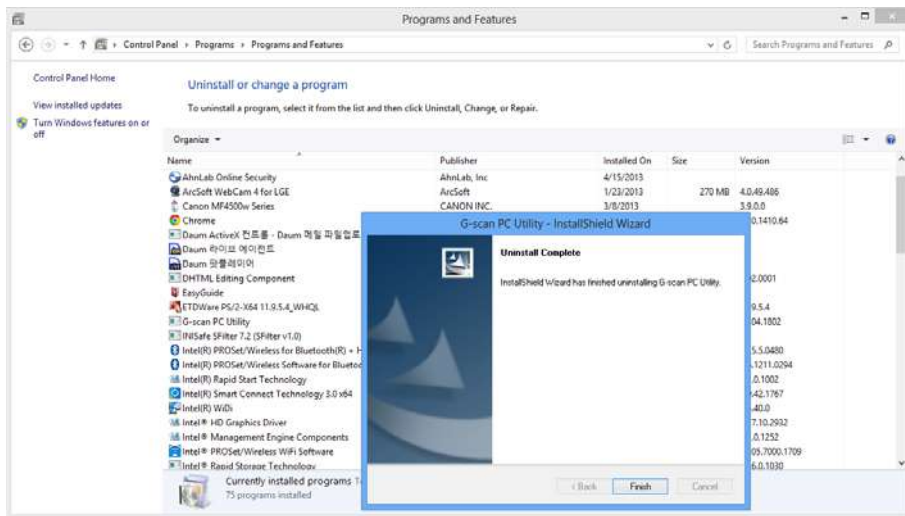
Programs and Features

Control Panel › Programs › Programs and Features

Search Programs and Features

Control Panel Home

View installed updates

Turn Windows features on or off

Uninstall or change a program

To uninstall a program, select it from the list and then click Uninstall, Change, or Repair.

Organize ▾

| Name | Publisher | Installed On | Size | Version |
|---|---|---|---|---|
| AhnLab Online Security | AhnLab, Inc | 4/15/2013 | | |
| ArcSoft WebCam 4 for LGE | ArcSoft | 1/23/2013 | 270 MB | 4.0.49.486 |
| Canon MF4500w Series | CANON INC. | 3/8/2013 | | 3.9.0.0 |
| Chrome | | | | 0.1410.64 |
| Daum ActiveX 컨트롤 - Daum 메일 파일첨부 | | | | |
| Daum 라이브 에이전트 | | | | |
| Daum 팟플레이어 | | | | |
| DHTML Editing Component | | | | 2.0001 |
| EasyGuide | | | | |
| ETDWare PS/2-X64 11.9.5.4_WHQL | | | | 9.5.4 |
| G-scan PC Utility | | | | 04.1802 |
| INISafe SFilter 7.2 (SFilter v1.0) | | | | |
| Intel(R) PROSet/Wireless for Bluetooth(R) + H | | | | 5.5.0480 |
| Intel(R) PROSet/Wireless Software for Bluetoo | | | | .1211.0294 |
| Intel(R) Rapid Start Technology | | | | .0.1002 |
| Intel(R) Smart Connect Technology 3.0 x64 | | | | .42.1767 |
| Intel(R) WiDi | | | | .40.0 |
| Intel® HD Graphics Driver | | | | 7.10.2932 |
| Intel® Management Engine Components | | | | .0.1252 |
| Intel® PROSet/Wireless WiFi Software | | | | 05.7000.1709 |
| Intel® Rapid Storage Technology | | | | 6.0.1030 |

Currently installed programs T
75 programs installed

G-scan PC Utility - InstallShield Wizard

Uninstall Complete

InstallShield Wizard has finished uninstalling G-scan PC Utility.

< Back  Finish  Cancel